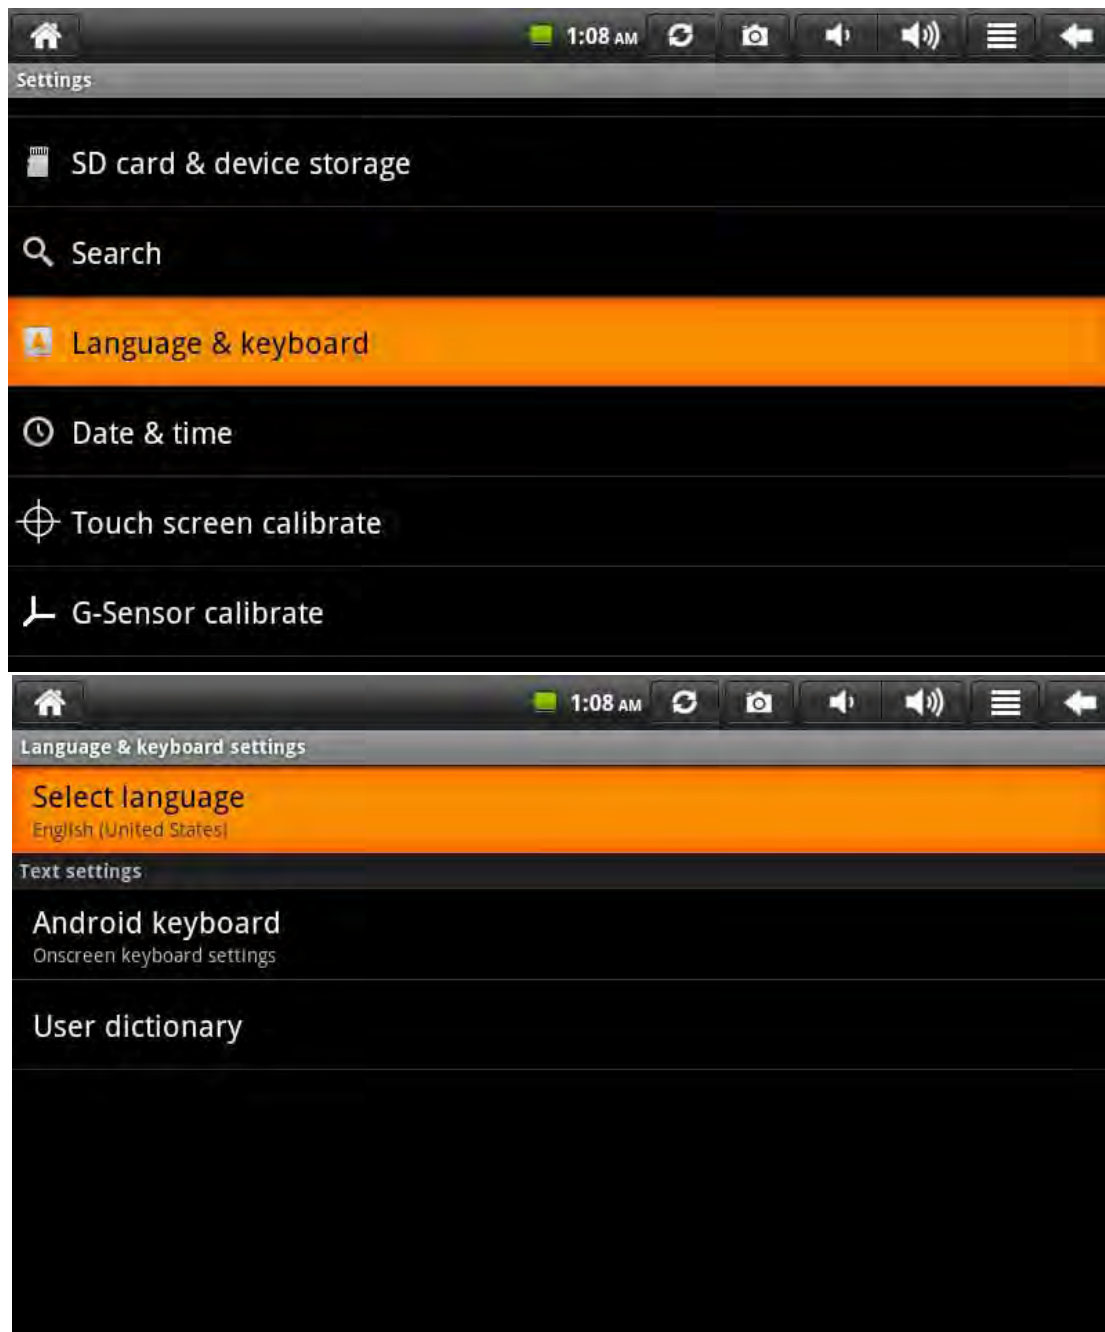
1:08 AM

Settings

SD card & device storage

Search

Language & keyboard

Date & time

Touch screen calibrate

G-Sensor calibrate

1:08 AM

Language & keyboard settings

Select language
English (United States)

Text settings

Android keyboard
Onscreen keyboard settings

User dictionary